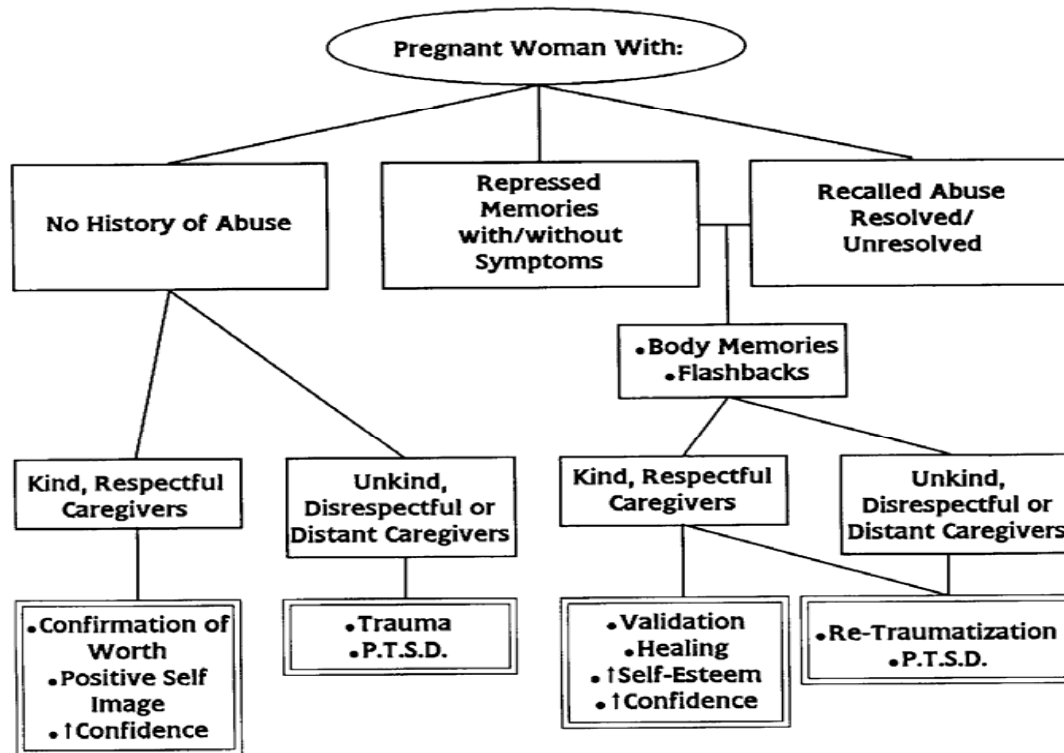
Pregnant Woman With:

No History of Abuse

Repressed Memories with/without Symptoms

Recalled Abuse Resolved/ Unresolved

•Body Memories
•Flashbacks

Kind, Respectful Caregivers

Unkind, Disrespectful or Distant Caregivers

Kind, Respectful Caregivers

Unkind, Disrespectful or Distant Caregivers

•Confirmation of Worth
•Positive Self Image
•↑Confidence

•Trauma
•P.T.S.D.

•Validation
•Healing
•↑Self-Esteem
•↑Confidence

•Re-Traumatization
•P.T.S.D.